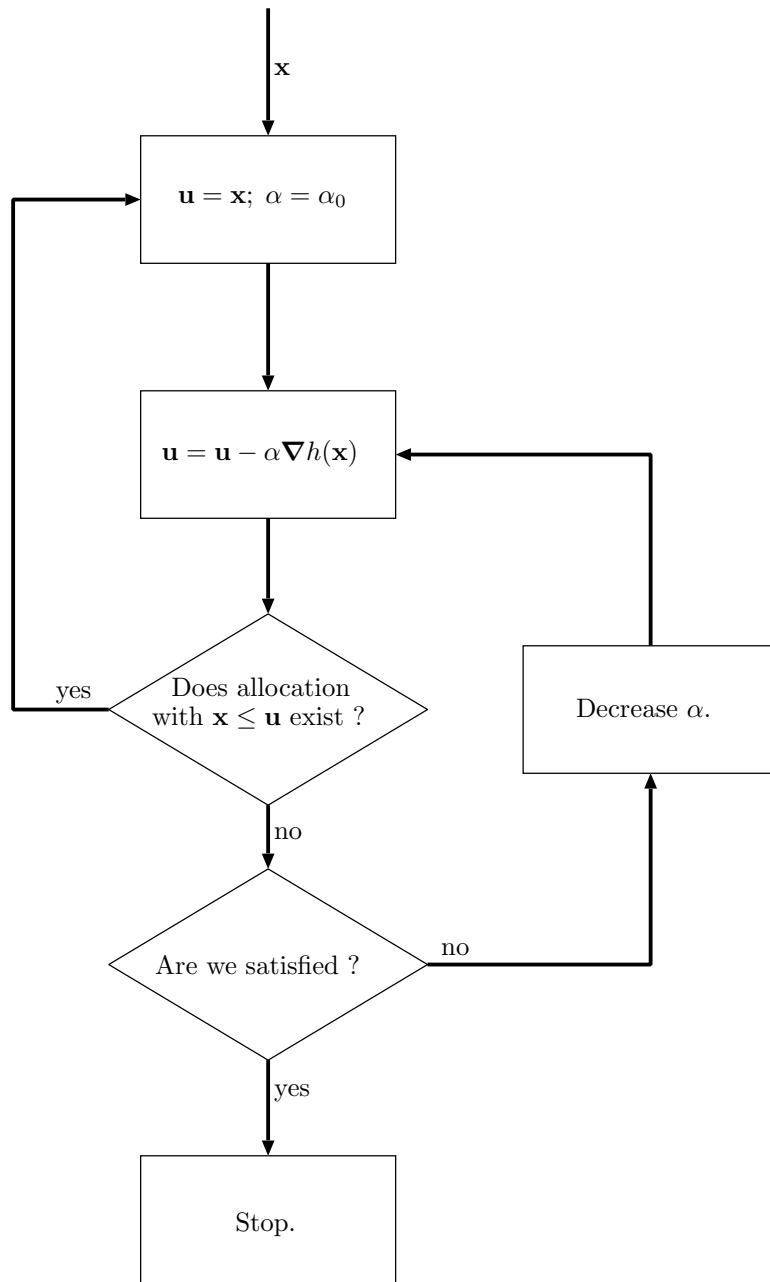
$\mathbf{x}$

$\mathbf{u} = \mathbf{x};\ \alpha = \alpha_0$

$\mathbf{u} = \mathbf{u} - \alpha \boldsymbol{\nabla} h(\mathbf{x})$

yes

Does allocation with $\mathbf{x} \leq \mathbf{u}$ exist ?

Decrease $\alpha$.

no

no

Are we satisfied ?

yes

Stop.